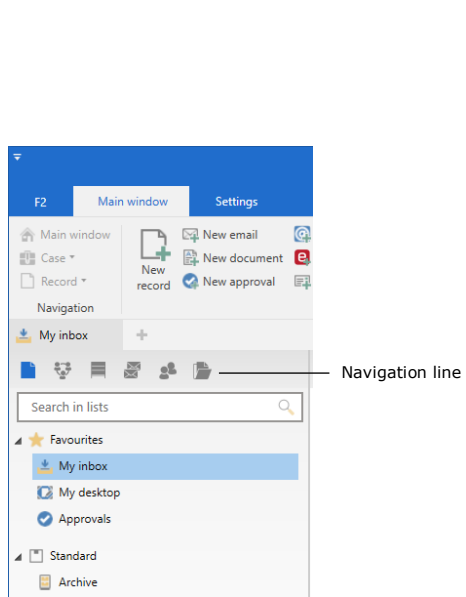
F2
Main window
Settings

Main window
Case
Record
Navigation

New record

New email
New document
New approval

My inbox
+

Navigation line

Search in lists

Favourites
My inbox
My desktop
Approvals

Standard
Archive